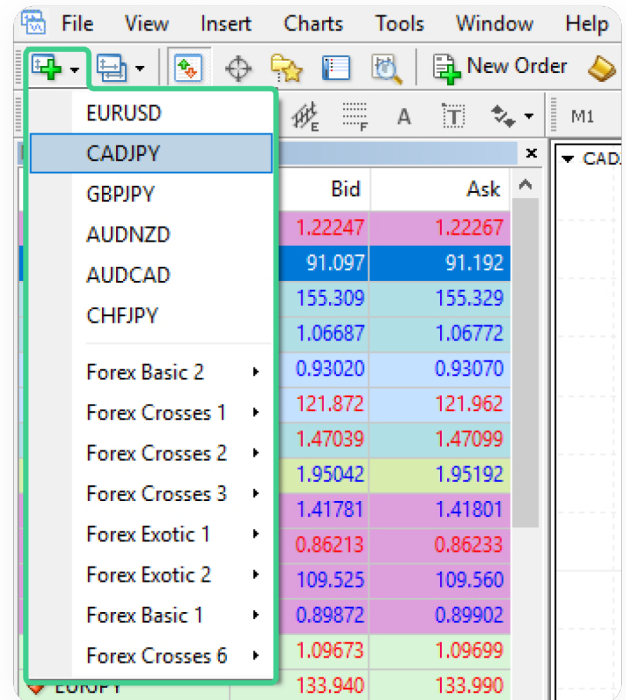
File View Insert Charts Tools Window Help

New Order

M1

EURUSD
CADJPY
GBPJPY
AUDNZD
AUDCAD
CHFJPY

Forex Basic 2
Forex Crosses 1
Forex Crosses 2
Forex Crosses 3
Forex Exotic 1
Forex Exotic 2
Forex Basic 1
Forex Crosses 6

| Bid | Ask |
|---|---|
| 1.22247 | 1.22267 |
| 91.097 | 91.192 |
| 155.309 | 155.329 |
| 1.06687 | 1.06772 |
| 0.93020 | 0.93070 |
| 121.872 | 121.962 |
| 1.47039 | 1.47099 |
| 1.95042 | 1.95192 |
| 1.41781 | 1.41801 |
| 0.86213 | 0.86233 |
| 109.525 | 109.560 |
| 0.89872 | 0.89902 |
| 1.09673 | 1.09699 |
| 133.940 | 133.990 |

EURJPY

CAD